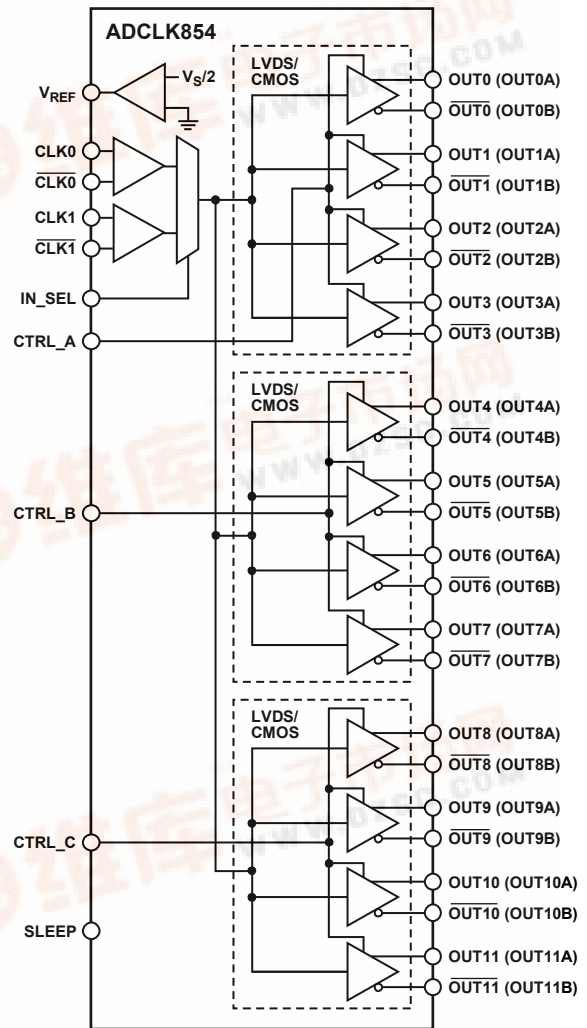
ADCLK854

$V_{REF}$

$V_S/2$

CLK0
$\overline{CLK0}$
CLK1
$\overline{CLK1}$
IN_SEL
CTRL_A

LVDS/ CMOS

OUT0 (OUT0A)
$\overline{OUT0}$ (OUT0B)
OUT1 (OUT1A)
$\overline{OUT1}$ (OUT1B)
OUT2 (OUT2A)
$\overline{OUT2}$ (OUT2B)
OUT3 (OUT3A)
$\overline{OUT3}$ (OUT3B)

LVDS/ CMOS

OUT4 (OUT4A)
$\overline{OUT4}$ (OUT4B)
CTRL_B
OUT5 (OUT5A)
$\overline{OUT5}$ (OUT5B)
OUT6 (OUT6A)
$\overline{OUT6}$ (OUT6B)
OUT7 (OUT7A)
$\overline{OUT7}$ (OUT7B)

LVDS/ CMOS

OUT8 (OUT8A)
$\overline{OUT8}$ (OUT8B)
OUT9 (OUT9A)
CTRL_C
$\overline{OUT9}$ (OUT9B)
OUT10 (OUT10A)
$\overline{OUT10}$ (OUT10B)
SLEEP
OUT11 (OUT11A)
$\overline{OUT11}$ (OUT11B)